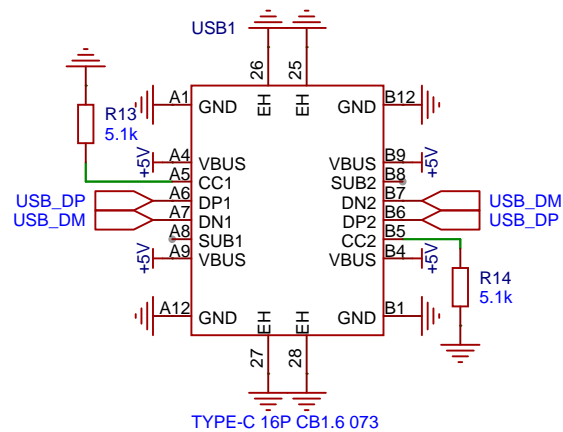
USB1

26 25

EH EH

R13
5.1k

A1 GND
A4 +5V VBUS
A5 CC1
A6 DP1
A7 DN1
A8 SUB1
A9 +5V VBUS
A12 GND

USB_DP
USB_DM

GND B12
VBUS B9 +5V
SUB2 B8
DN2 B7
DP2 B6
CC2 B5
VBUS B4 +5V
GND B1

USB_DM
USB_DP

R14
5.1k

EH EH
27 28

TYPE-C 16P CB1.6 073